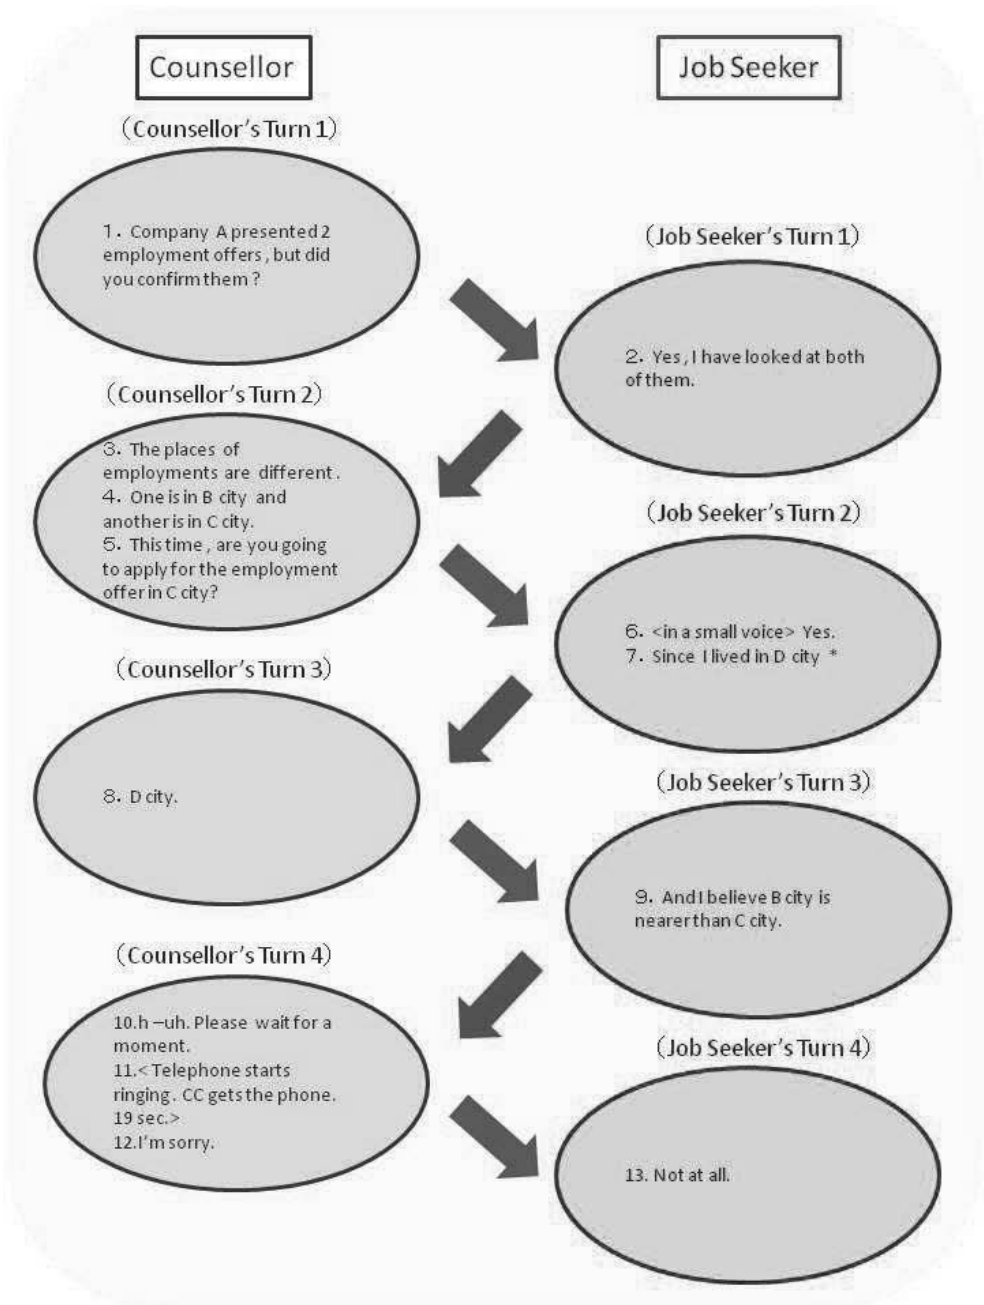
Counsellor

Job Seeker

(Counsellor's Turn 1)

1. Company A presented 2 employment offers, but did you confirm them?

(Job Seeker's Turn 1)

2. Yes, I have looked at both of them.

(Counsellor's Turn 2)

3. The places of employments are different.
4. One is in B city and another is in C city.
5. This time, are you going to apply for the employment offer in C city?

(Job Seeker's Turn 2)

6. <in a small voice> Yes.
7. Since I lived in D city *

(Counsellor's Turn 3)

8. D city.

(Job Seeker's Turn 3)

9. And I believe B city is nearer than C city.

(Counsellor's Turn 4)

10.h –uh. Please wait for a moment.
11.< Telephone starts ringing. CC gets the phone. 19 sec.>
12.I'm sorry.

(Job Seeker's Turn 4)

13. Not at all.